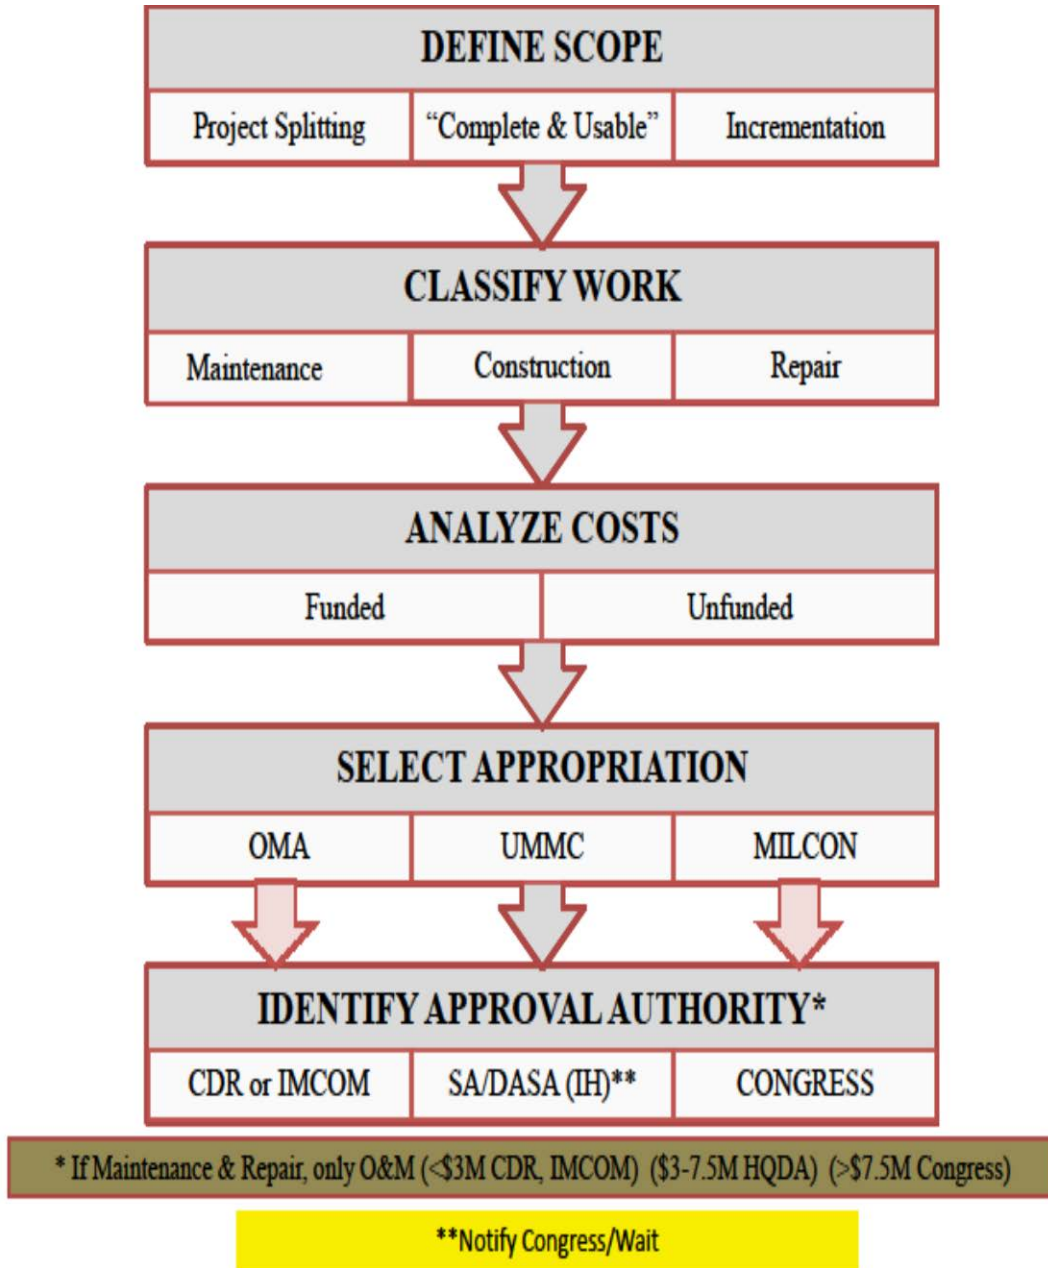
DEFINE SCOPE

| Project Splitting | "Complete & Usable" | Incrementation |
|---|---|---|

CLASSIFY WORK

| Maintenance | Construction | Repair |
|---|---|---|

ANALYZE COSTS

| Funded | Unfunded |
|---|---|

SELECT APPROPRIATION

| OMA | UMMC | MILCON |
|---|---|---|

IDENTIFY APPROVAL AUTHORITY*

| CDR or IMCOM | SA/DASA (IH)** | CONGRESS |
|---|---|---|

* If Maintenance & Repair, only O&M (<\$3M CDR, IMCOM) (\$3-7.5M HQDA) (>\$7.5M Congress)

**Notify Congress/Wait